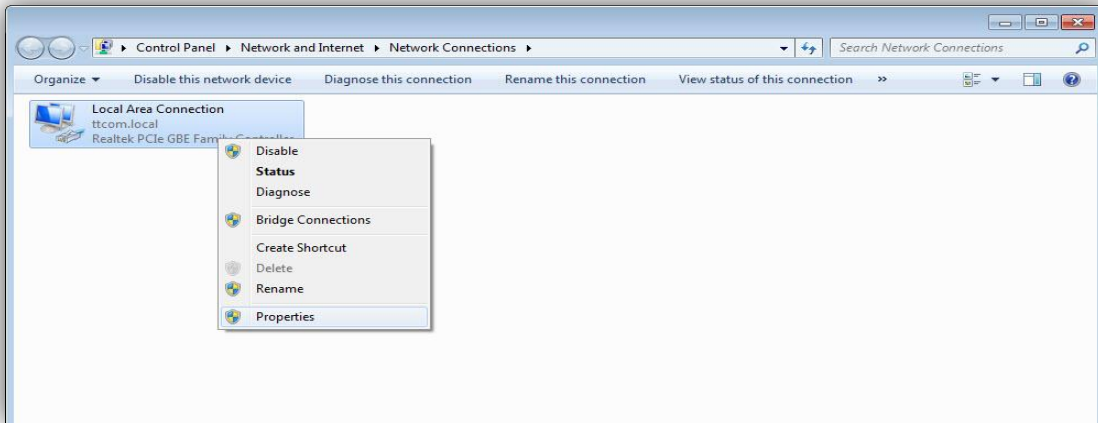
Control Panel ▸ Network and Internet ▸ Network Connections ▸

Search Network Connections

Organize ▾ Disable this network device Diagnose this connection Rename this connection View status of this connection »

Local Area Connection
ttcom.local
Realtek PCIe GBE Family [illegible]

Disable
Status
Diagnose
Bridge Connections
Create Shortcut
Delete
Rename
Properties